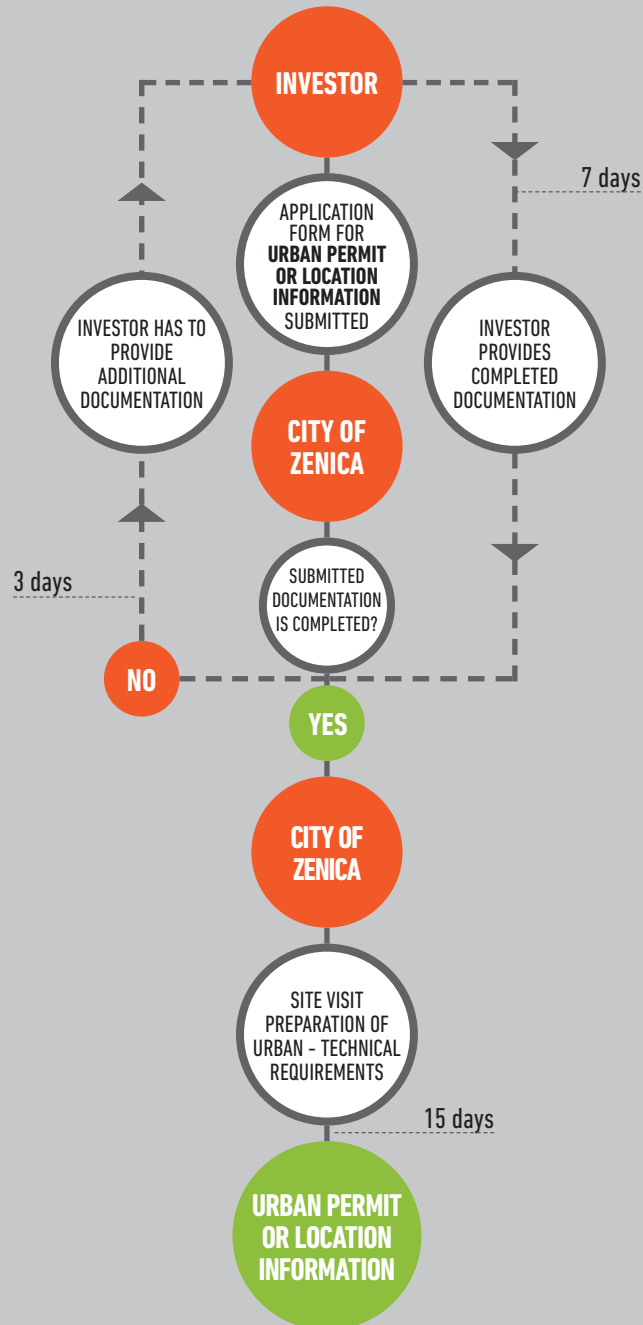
INVESTOR

7 days

APPLICATION FORM FOR URBAN PERMIT OR LOCATION INFORMATION SUBMITTED

INVESTOR HAS TO PROVIDE ADDITIONAL DOCUMENTATION

INVESTOR PROVIDES COMPLETED DOCUMENTATION

CITY OF ZENICA

3 days

SUBMITTED DOCUMENTATION IS COMPLETED?

NO

YES

CITY OF ZENICA

SITE VISIT PREPARATION OF URBAN - TECHNICAL REQUIREMENTS

15 days

URBAN PERMIT OR LOCATION INFORMATION